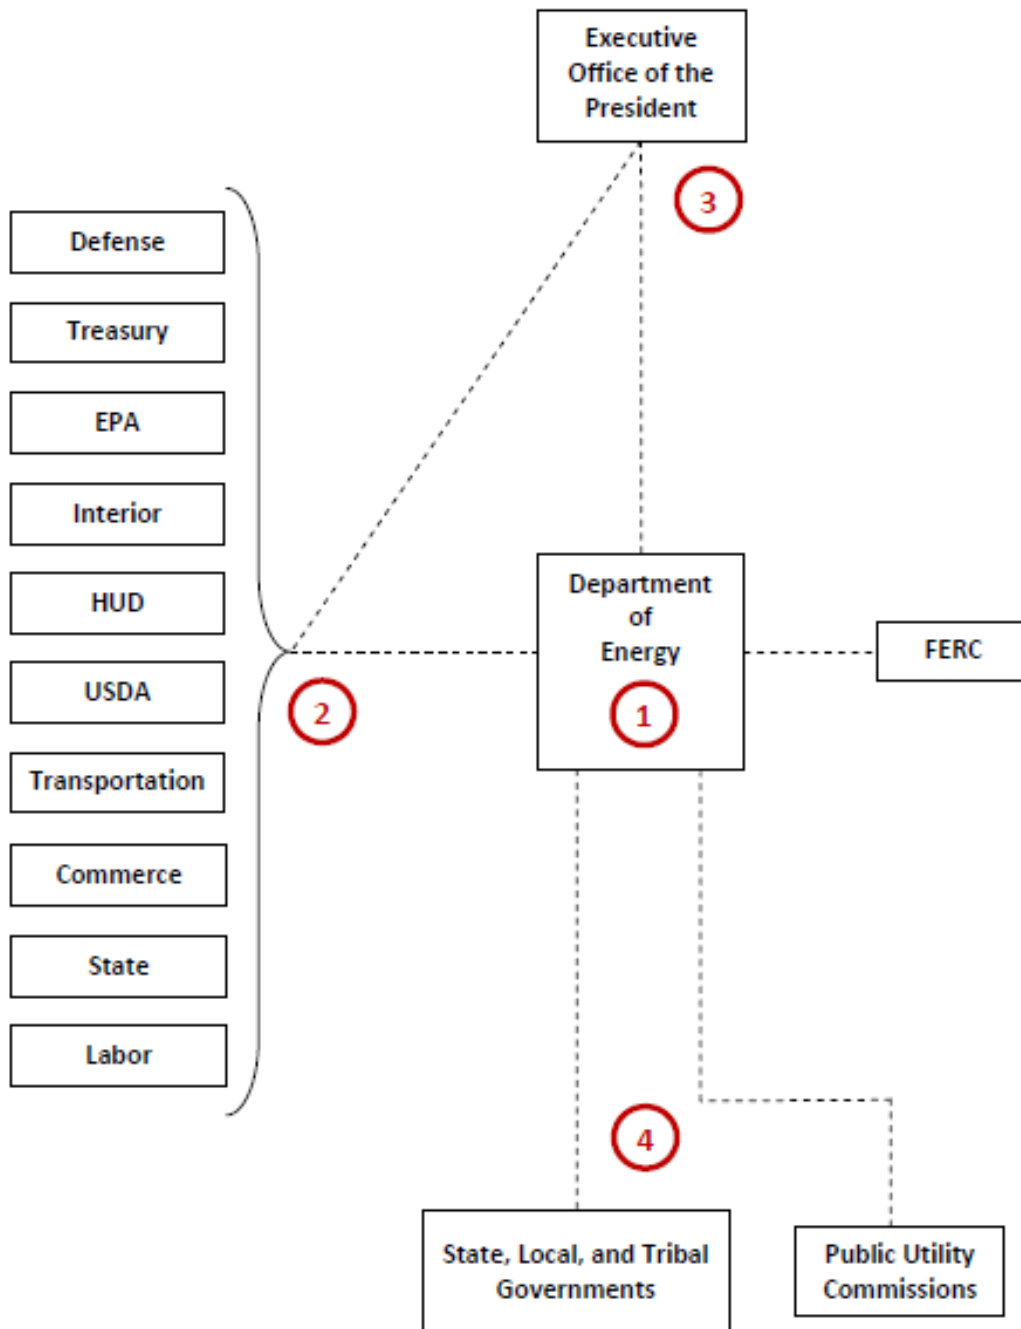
Executive Office of the President

3

Defense

Treasury

EPA

Interior

HUD

USDA

Transportation

Commerce

State

Labor

2

Department of Energy

1

FERC

4

State, Local, and Tribal Governments

Public Utility Commissions